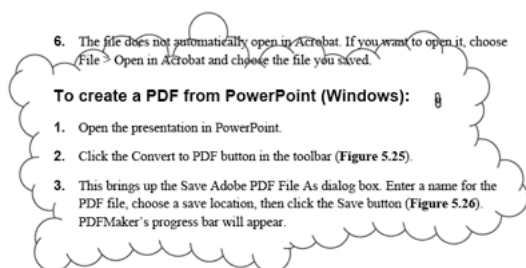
6. The file does not automatically open in Acrobat. If you want to open it, choose File > Open in Acrobat and choose the file you saved.

To create a PDF from PowerPoint (Windows):

1. Open the presentation in PowerPoint.

2. Click the Convert to PDF button in the toolbar (Figure 5.25).

3. This brings up the Save Adobe PDF File As dialog box. Enter a name for the PDF file, choose a save location, then click the Save button (Figure 5.26). PDFMaker's progress bar will appear.